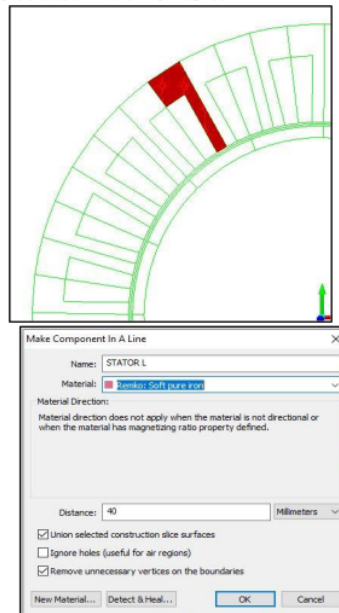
Make Component In A Line

Name: STATOR L

Material: Remko: Soft pure iron

Material Direction:

Material direction does not apply when the material is not directional or when the material has magnetizing ratio property defined.

Distance: 40

Millimeters

Union selected construction slice surfaces

Ignore holes (useful for air regions)

Remove unnecessary vertices on the boundaries

New Material...

Detect & Heal...

OK

Cancel